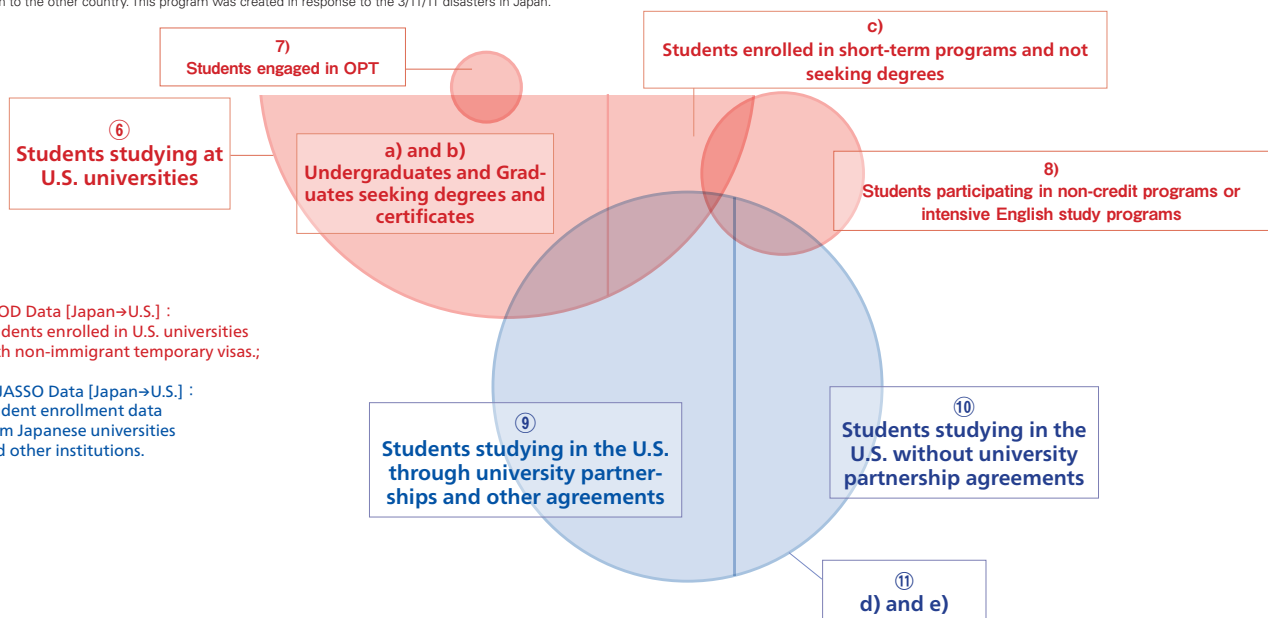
n to the other country. This program was created in response to the 3/11/11 disasters in Japan.

7)
Students engaged in OPT

c)
Students enrolled in short-term programs and not seeking degrees

⑥
Students studying at U.S. universities

a) and b)
Undergraduates and Graduates seeking degrees and certificates

8)
Students participating in non-credit programs or intensive English study programs

OD Data [Japan→U.S.]：
dents enrolled in U.S. universities
h non-immigrant temporary visas.;

JASSO Data [Japan→U.S.]：
dent enrollment data
m Japanese universities
d other institutions.

⑨
Students studying in the U.S. through university partnerships and other agreements

⑩
Students studying in the U.S. without university partnership agreements

⑪
d) and e)